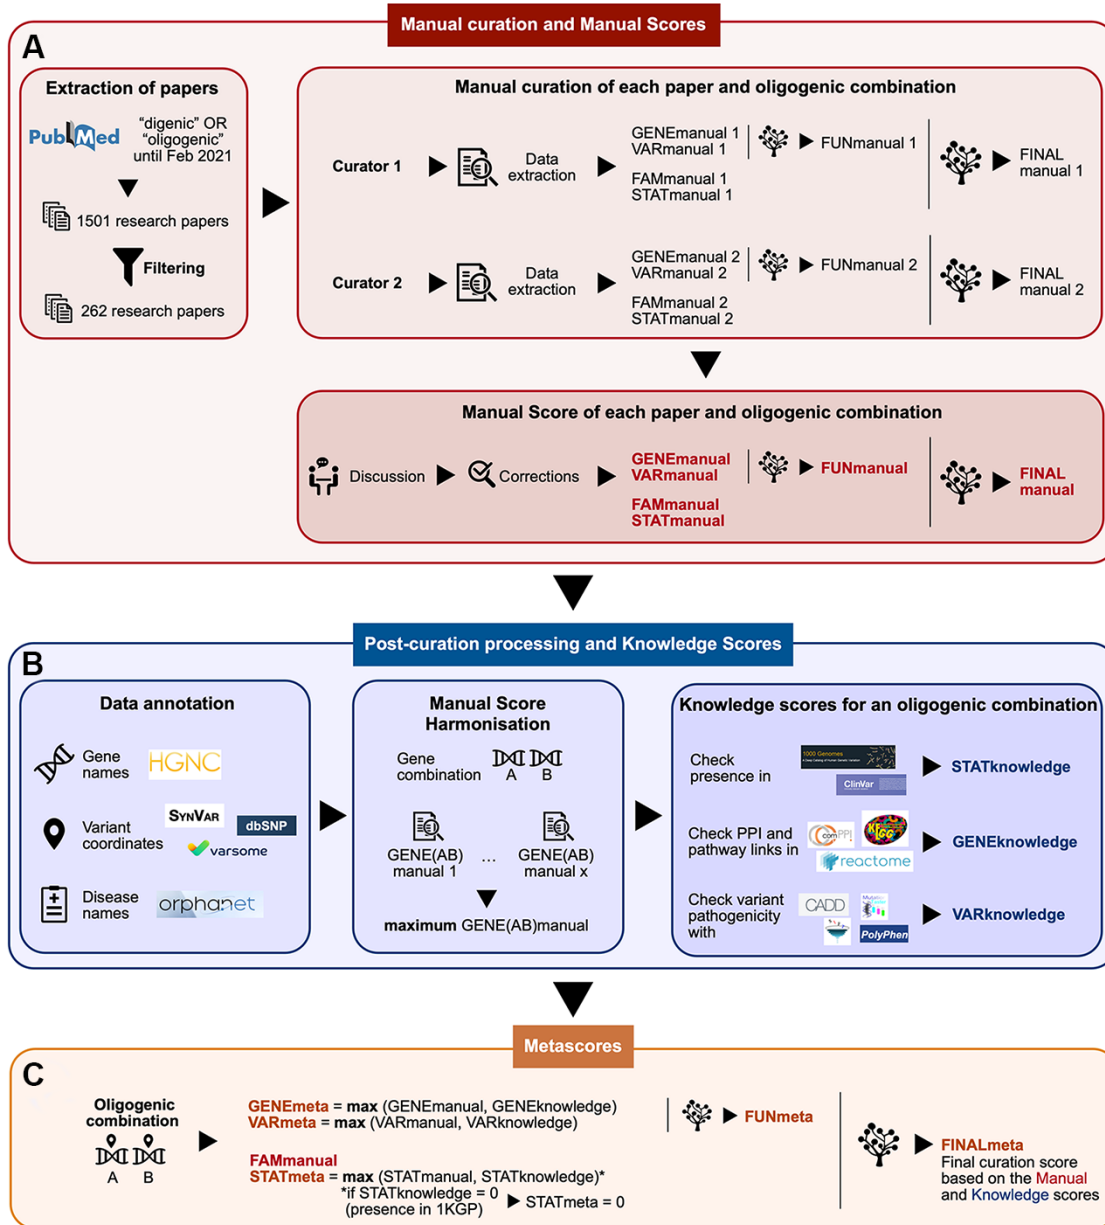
Manual curation and Manual Scores

A

Extraction of papers

PubMed "digenic" OR "oligogenic" until Feb 2021

1501 research papers

Filtering

262 research papers

Manual curation of each paper and oligogenic combination

Curator 1 Data extraction GENEmanual 1 VARmanual 1 FAMmanual 1 STATmanual 1 FUNmanual 1 FINAL manual 1

Curator 2 Data extraction GENEmanual 2 VARmanual 2 FAMmanual 2 STATmanual 2 FUNmanual 2 FINAL manual 2

Manual Score of each paper and oligogenic combination

Discussion Corrections GENEmanual VARmanual FAMmanual STATmanual FUNmanual FINAL manual

Post-curation processing and Knowledge Scores

B

Data annotation

Gene names HGNC

Variant coordinates SynVar dbSNP varsome

Disease names orphanet

Manual Score Harmonisation

Gene combination A B

GENE(AB) manual 1 ... GENE(AB) manual x

maximum GENE(AB)manual

Knowledge scores for an oligogenic combination

Check presence in 1000 Genomes ClinVar STATknowledge

Check PPI and pathway links in comPPI KEGG reactome GENEknowledge

Check variant pathogenicity with CADD PolyPhen VARknowledge

Metascores

C

Oligogenic combination A B

GENEmeta = max (GENEmanual, GENEknowledge)
VARmeta = max (VARmanual, VARknowledge)

FAMmanual
STATmeta = max (STATmanual, STATknowledge)*
*if STATknowledge = 0 (presence in 1KGP) STATmeta = 0

FUNmeta

FINALmeta
Final curation score based on the Manual and Knowledge scores